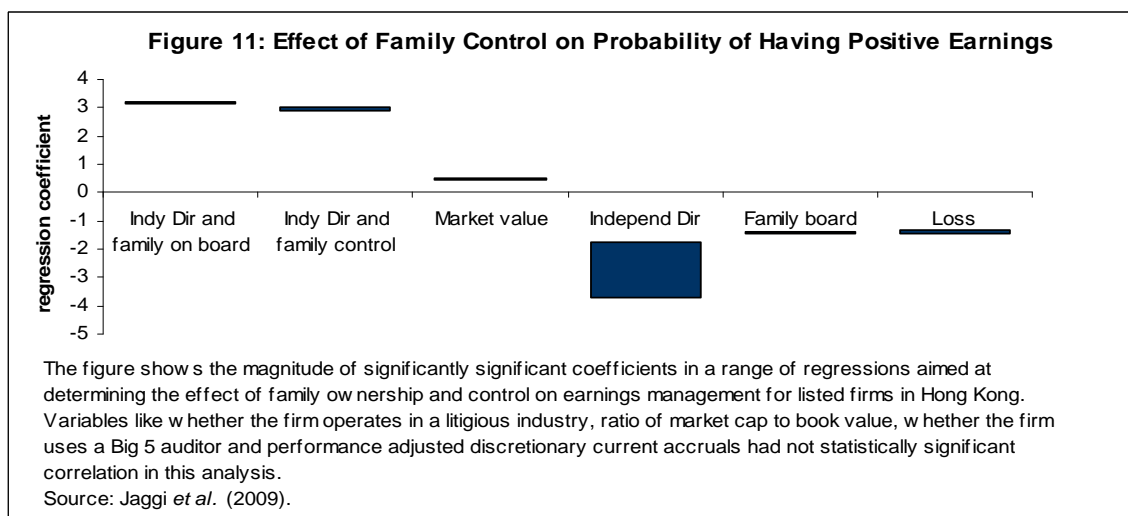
Figure 11: Effect of Family Control on Probability of Having Positive Earnings

regression coefficient

4
3
2
1
0
-1
-2
-3
-4
-5

Indy Dir and family on board
Indy Dir and family control
Market value
Independ Dir
Family board
Loss

The figure shows the magnitude of significantly significant coefficients in a range of regressions aimed at determining the effect of family ownership and control on earnings management for listed firms in Hong Kong. Variables like whether the firm operates in a litigious industry, ratio of market cap to book value, whether the firm uses a Big 5 auditor and performance adjusted discretionary current accruals had not statistically significant correlation in this analysis.
Source: Jaggi et al. (2009).